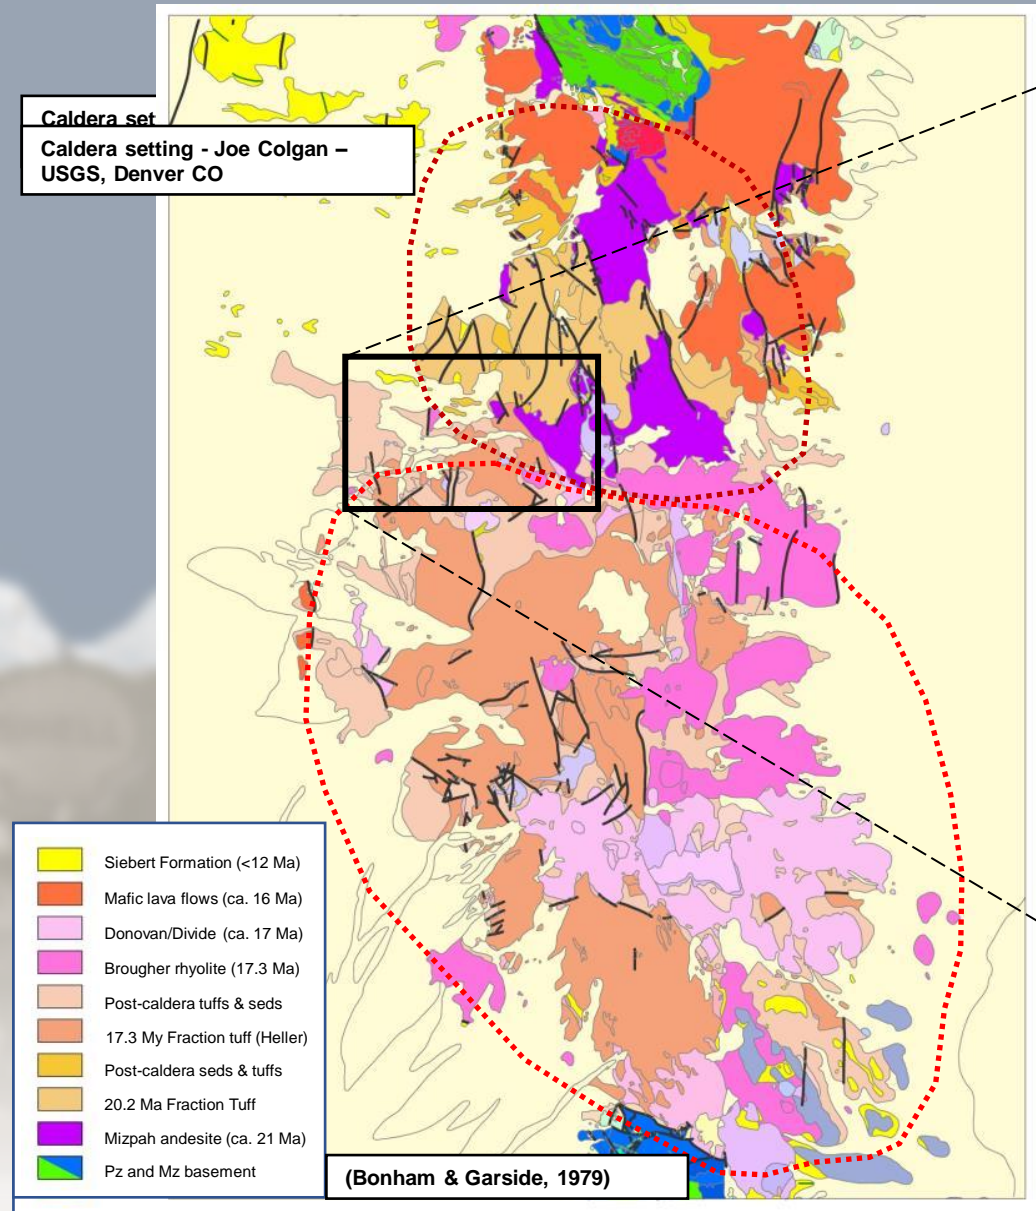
Caldera set

Caldera setting - Joe Colgan – USGS, Denver CO

Siebert Formation (<12 Ma)
Mafic lava flows (ca. 16 Ma)
Donovan/Divide (ca. 17 Ma)
Brougher rhyolite (17.3 Ma)
Post-caldera tuffs & seds
17.3 My Fraction tuff (Heller)
Post-caldera seds & tuffs
20.2 Ma Fraction Tuff
Mizpah andesite (ca. 21 Ma)
Pz and Mz basement

(Bonham & Garside, 1979)